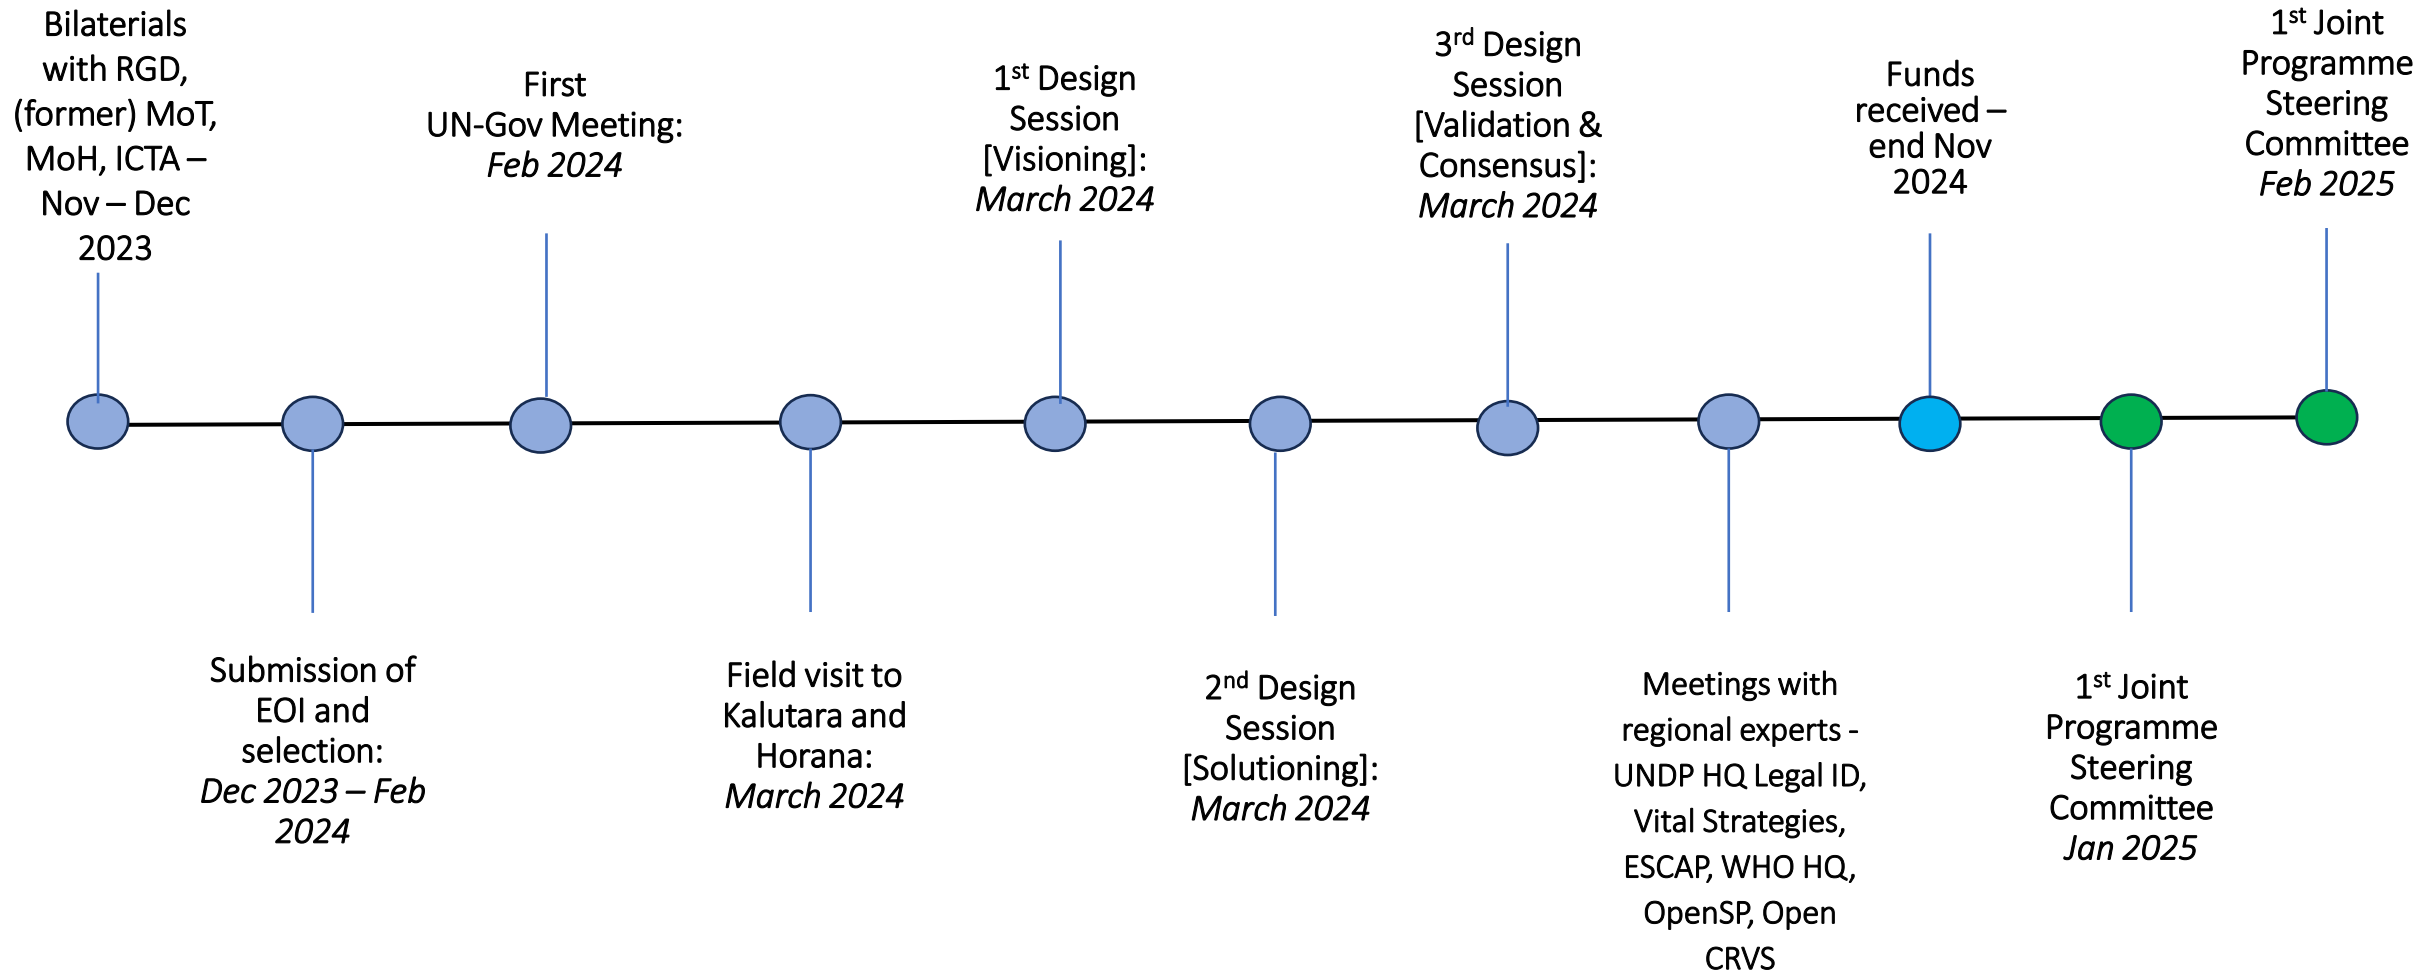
Bilaterials with RGD, (former) MoT, MoH, ICTA – Nov – Dec 2023

Submission of EOI and selection: *Dec 2023 – Feb 2024*

First UN-Gov Meeting: *Feb 2024*

Field visit to Kalutara and Horana: *March 2024*

1$^{st}$ Design Session [Visioning]: *March 2024*

2$^{nd}$ Design Session [Solutioning]: *March 2024*

3$^{rd}$ Design Session [Validation & Consensus]: *March 2024*

Meetings with regional experts - UNDP HQ Legal ID, Vital Strategies, ESCAP, WHO HQ, OpenSP, Open CRVS

Funds received – end Nov 2024

1$^{st}$ Joint Programme Steering Committee *Jan 2025*

1$^{st}$ Joint Programme Steering Committee *Feb 2025*